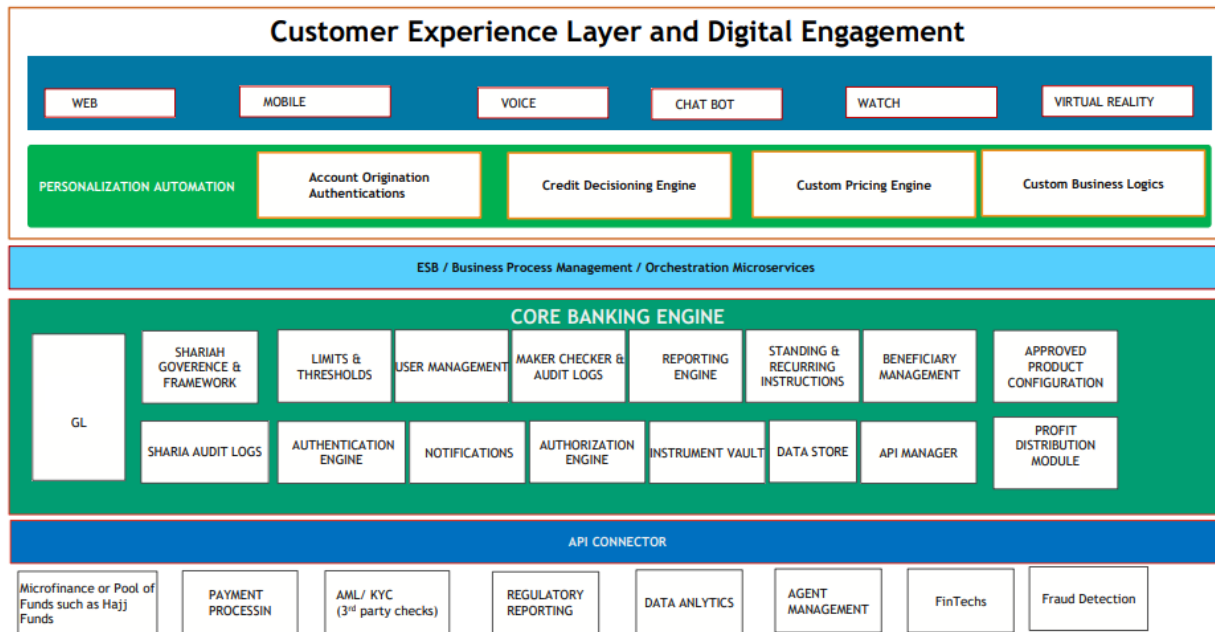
Customer Experience Layer and Digital Engagement

WEB

MOBILE

VOICE

CHAT BOT

WATCH

VIRTUAL REALITY

PERSONALIZATION AUTOMATION

Account Origination Authentications

Credit Decisioning Engine

Custom Pricing Engine

Custom Business Logics

ESB / Business Process Management / Orchestration Microservices

CORE BANKING ENGINE

GL

SHARIAH GOVERENCE & FRAMEWORK

LIMITS & THRESHOLDS

USER MANAGEMENT

MAKER CHECKER & AUDIT LOGS

REPORTING ENGINE

STANDING & RECURRING INSTRUCTIONS

BENEFICIARY MANAGEMENT

APPROVED PRODUCT CONFIGURATION

SHARIA AUDIT LOGS

AUTHENTICATION ENGINE

NOTIFICATIONS

AUTHORIZATION ENGINE

INSTRUMENT VAULT

DATA STORE

API MANAGER

PROFIT DISTRIBUTION MODULE

API CONNECTOR

Microfinance or Pool of Funds such as Hajj Funds

PAYMENT PROCESSIN

AML/ KYC (3$^{rd}$ party checks)

REGULATORY REPORTING

DATA ANLYTICS

AGENT MANAGEMENT

FinTechs

Fraud Detection